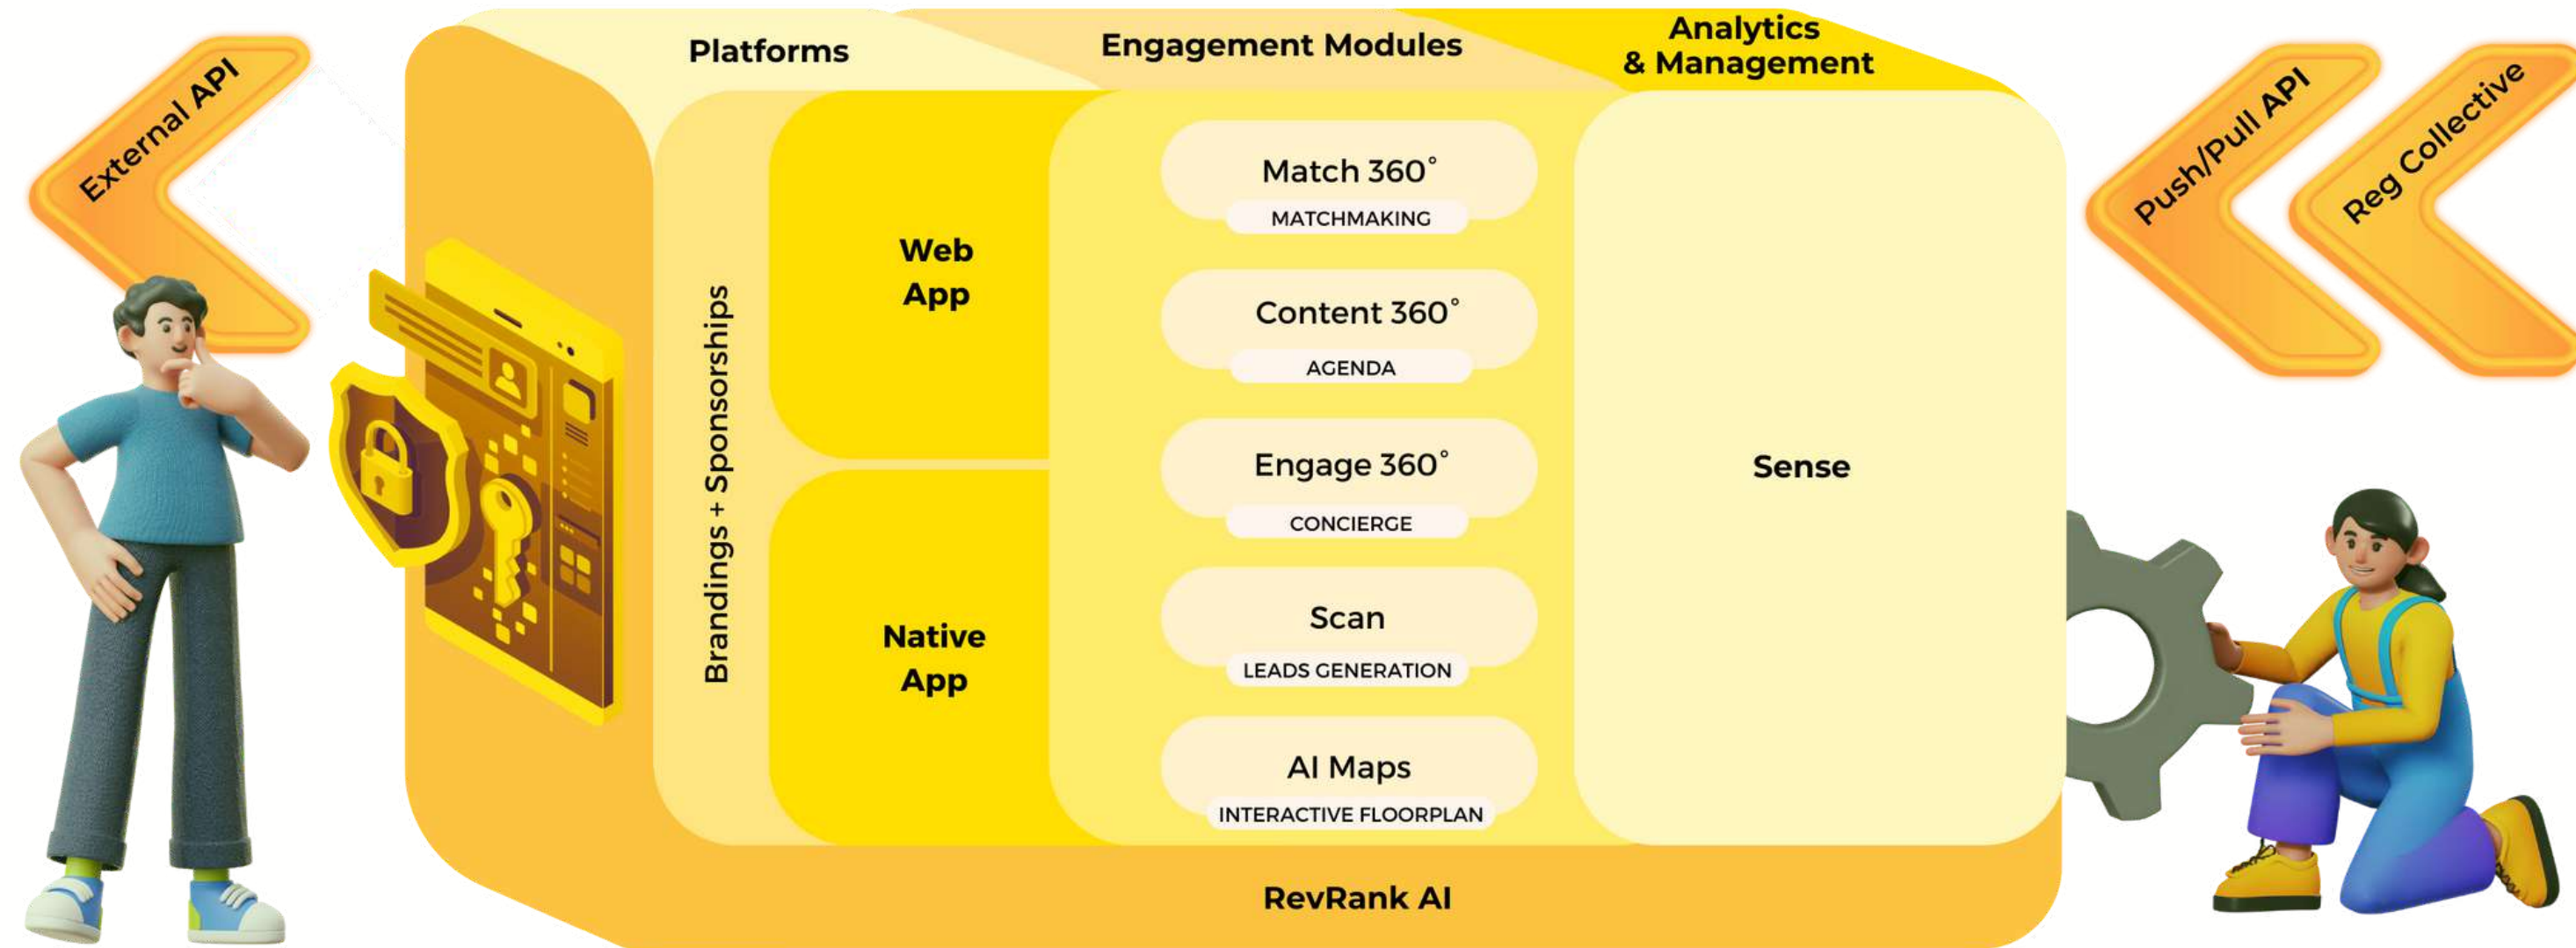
External API

Platforms

Engagement Modules

Analytics & Management

Push/Pull API

Reg Collective

Brandings + Sponsorships

Web App

Native App

Match 360°
MATCHMAKING

Content 360°
AGENDA

Engage 360°
CONCIERGE

Scan
LEADS GENERATION

AI Maps
INTERACTIVE FLOORPLAN

Sense

RevRank AI